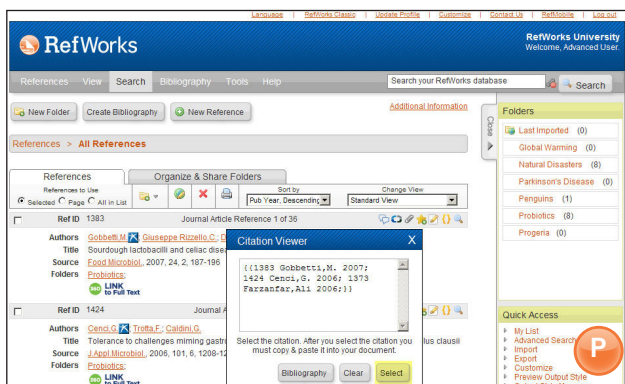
Language | RefWorks Classic | Update Profile | Customize | Contact Us | RefMobile | Log out

RefWorks

RefWorks University
Welcome, Advanced User.

References View Search Bibliography Tools Help

Search your RefWorks database

Search

New Folder Create Bibliography New Reference

Additional Information

References > All References

Close

References Organize & Share Folders

References to Use
Selected Page All in List

Sort by
Pub Year, Descending

Change View
Standard View

Ref ID 1383 Journal Article Reference 1 of 36

Authors Gobbetti,M. Giuseppe Rizzello,C.; D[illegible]
Title Sourdough lactobacilli and celiac dise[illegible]
Source Food Microbiol., 2007, 24, 2, 187-196
Folders Probiotics;
LINK to Full Text

Ref ID 1424 Journal A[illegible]

Authors Cenci,G. Trotta,F.; Caldini,G.
Title Tolerance to challenges miming gastro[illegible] lus clausii
Source J.Appl.Microbiol., 2006, 101, 6, 1208-12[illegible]
Folders Probiotics;
LINK to Full Text

Citation Viewer X

{{1383 Gobbetti,M. 2007;
1424 Cenci,G. 2006; 1373
Farzanfar,Ali 2006;}}

Select the citation. After you select the citation you must copy & paste it into your document.

Bibliography Clear Select

Folders

Last Imported (0)
Global Warming (0)
Natural Disasters (8)
Parkinson's Disease (0)
Penguins (1)
Probiotics (8)
Progeria (0)

Quick Access

My List
Advanced Search
Import
Export
Customize
Preview Output Style